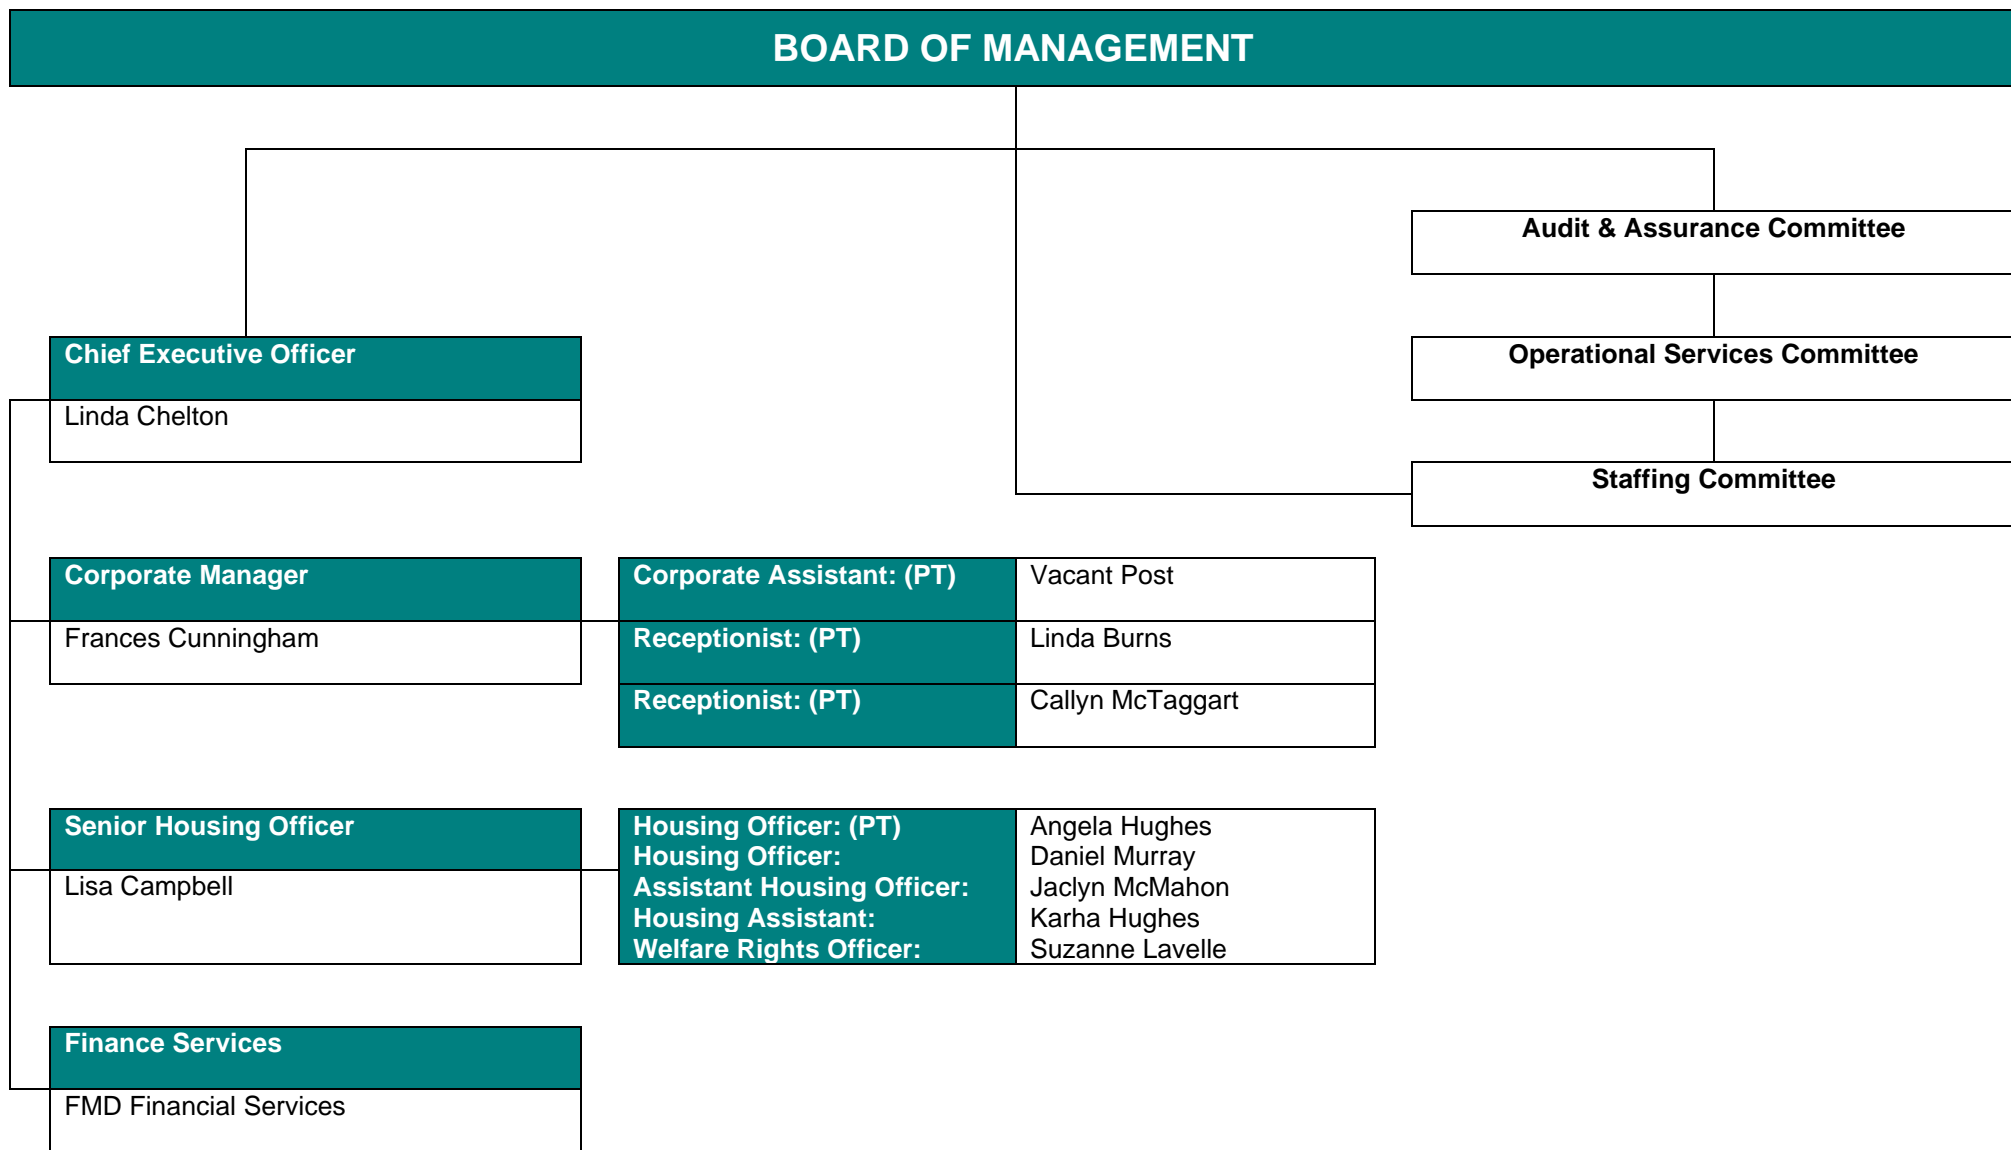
BOARD OF MANAGEMENT

Audit & Assurance Committee

Operational Services Committee

Staffing Committee

Chief Executive Officer
Linda Chelton

Corporate Manager
Frances Cunningham

| Corporate Assistant: (PT) | Vacant Post |
|---|---|
| Receptionist: (PT) | Linda Burns |
| Receptionist: (PT) | Callyn McTaggart |

Senior Housing Officer
Lisa Campbell

| | |
|---|---|
| Housing Officer: (PT) | Angela Hughes |
| Housing Officer: | Daniel Murray |
| Assistant Housing Officer: | Jaclyn McMahon |
| Housing Assistant: | Karha Hughes |
| Welfare Rights Officer: | Suzanne Lavelle |

Finance Services
FMD Financial Services